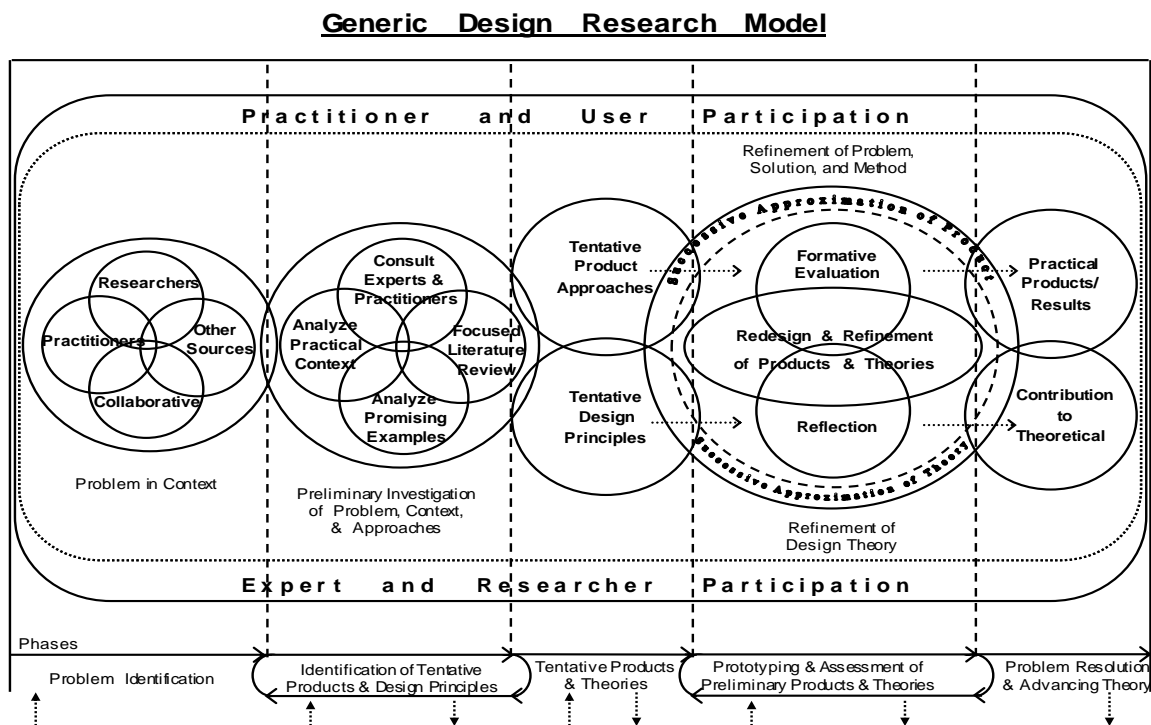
Generic Design Research Model

Practitioner and User Participation

Refinement of Problem, Solution, and Method

Successive Approximation of Product

Researchers

Practitioners

Other Sources

Collaborative

Consult Experts & Practitioners

Analyze Practical Context

Focused Literature Review

Analyze Promising Examples

Tentative Product Approaches

Tentative Design Principles

Formative Evaluation

Redesign & Refinement of Products & Theories

Reflection

Practical Products/ Results

Contribution to Theoretical

Successive Approximation of Theory

Problem in Context

Preliminary Investigation of Problem, Context, & Approaches

Refinement of Design Theory

Expert and Researcher Participation

Phases

Problem Identification

Identification of Tentative Products & Design Principles

Tentative Products & Theories

Prototyping & Assessment of Preliminary Products & Theories

Problem Resolution & Advancing Theory